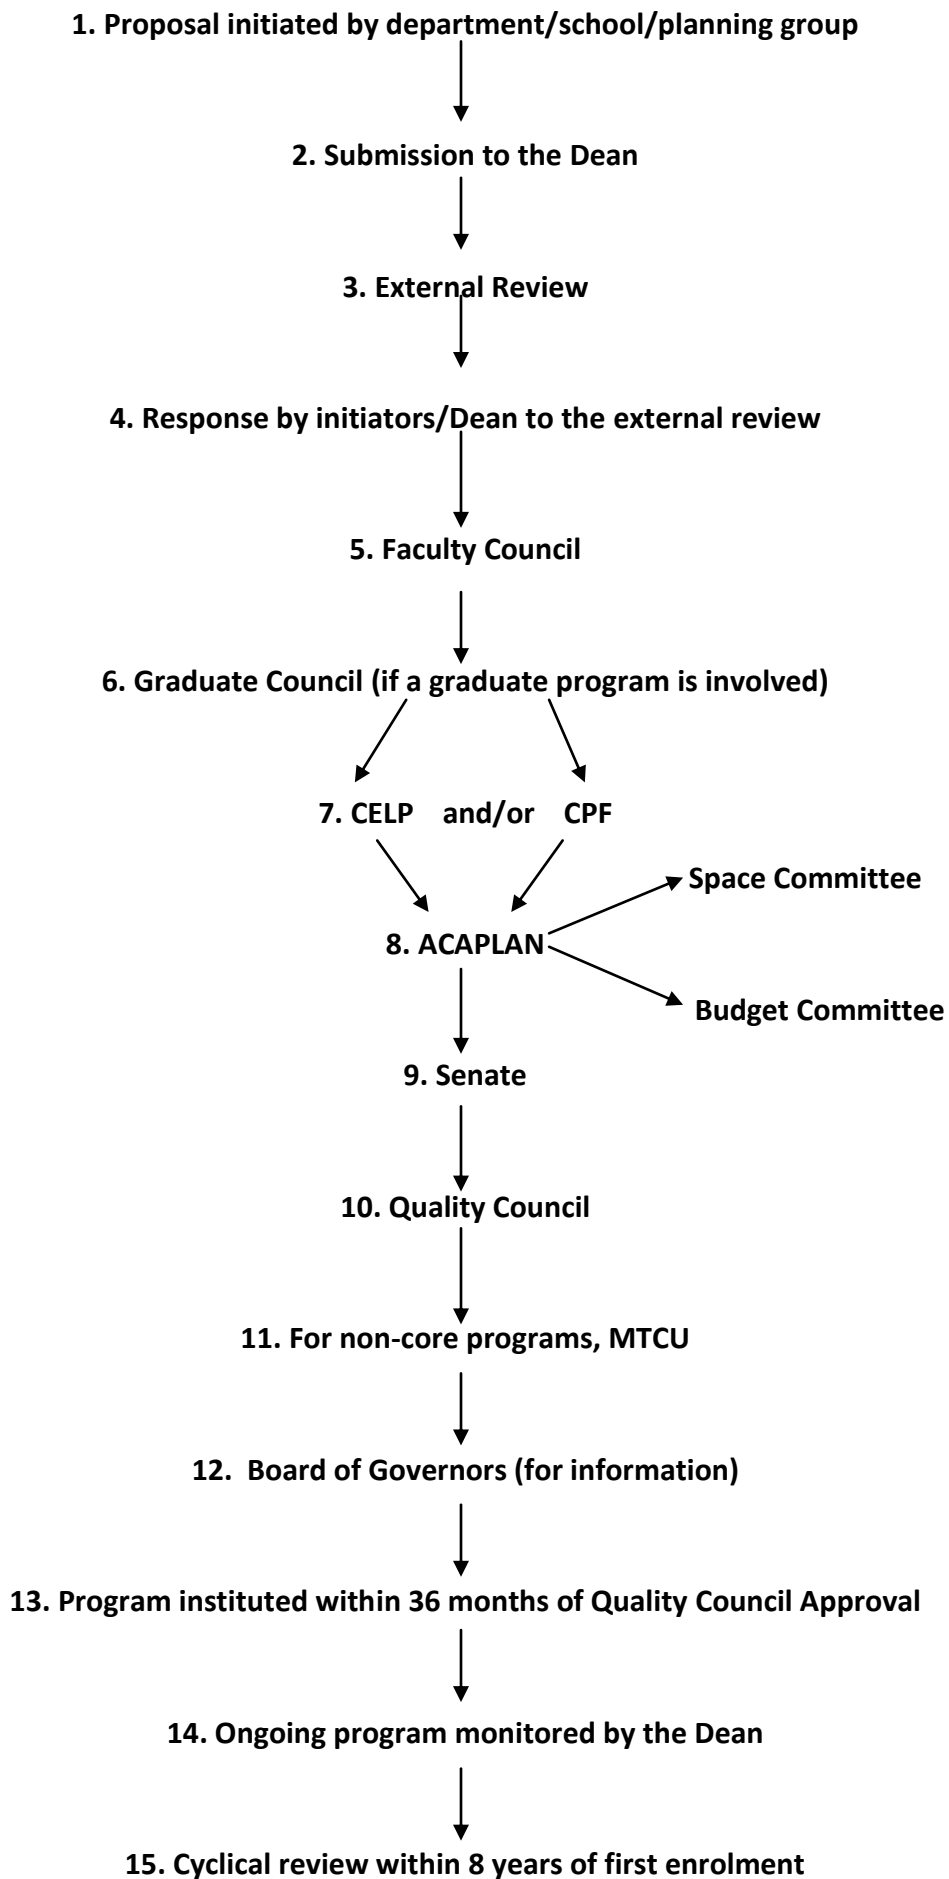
1. Proposal initiated by department/school/planning group

2. Submission to the Dean

3. External Review

4. Response by initiators/Dean to the external review

5. Faculty Council

6. Graduate Council (if a graduate program is involved)

7. CELP and/or CPF

Space Committee

8. ACAPLAN

Budget Committee

9. Senate

10. Quality Council

11. For non-core programs, MTCU

12. Board of Governors (for information)

13. Program instituted within 36 months of Quality Council Approval

14. Ongoing program monitored by the Dean

15. Cyclical review within 8 years of first enrolment